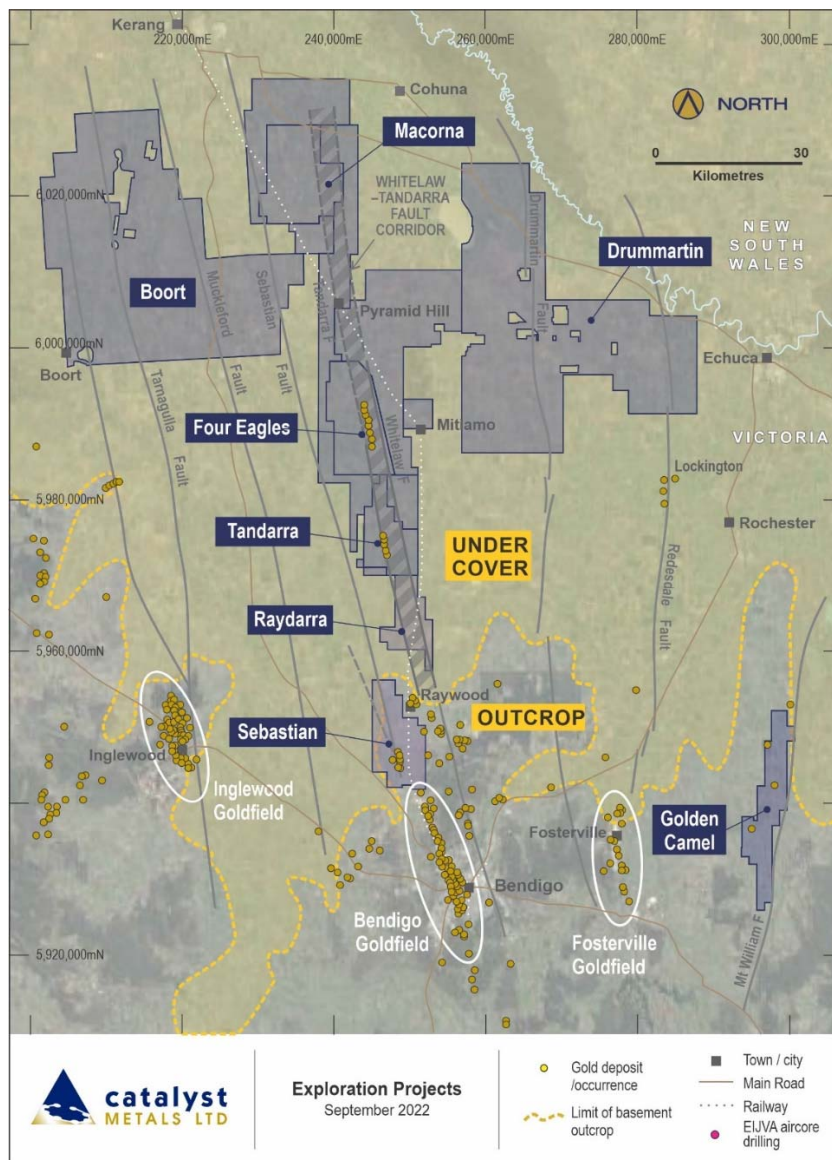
Kerang
220,000mE
240,000mE
260,000mE
280,000mE
300,000mE
Cohuna
NORTH
0
30
Kilometres
Macorna
WHITELAW
-TANDARRA
FAULT
CORRIDOR
6,020,000mN
Drummartin
NEW
SOUTH
WALES
Drummartin Fault
Boort
Muckleford
Sebastian
Tandarra F
Pyramid Hill
6,000,000mN
Boort
Tarnagulla
Fault
Fault
Echuca
Four Eagles
Whitelaw F
Mitiamo
VICTORIA
Fault
Lockington
5,980,000mN
Rochester
Tandarra
UNDER
COVER
Redesdale Fault
Raydarra
5,960,000mN
Raywood
OUTCROP
Sebastian
Inglewood
Inglewood
Goldfield
Golden
Camel
Fosterville
Bendigo
Mt William F
5,920,000mN
Bendigo
Goldfield
Fosterville
Goldfield
catalyst
METALS LTD
Exploration Projects
September 2022
Gold deposit /occurrence
Limit of basement outcrop
Town / city
Main Road
Railway
EIJVA aircore drilling